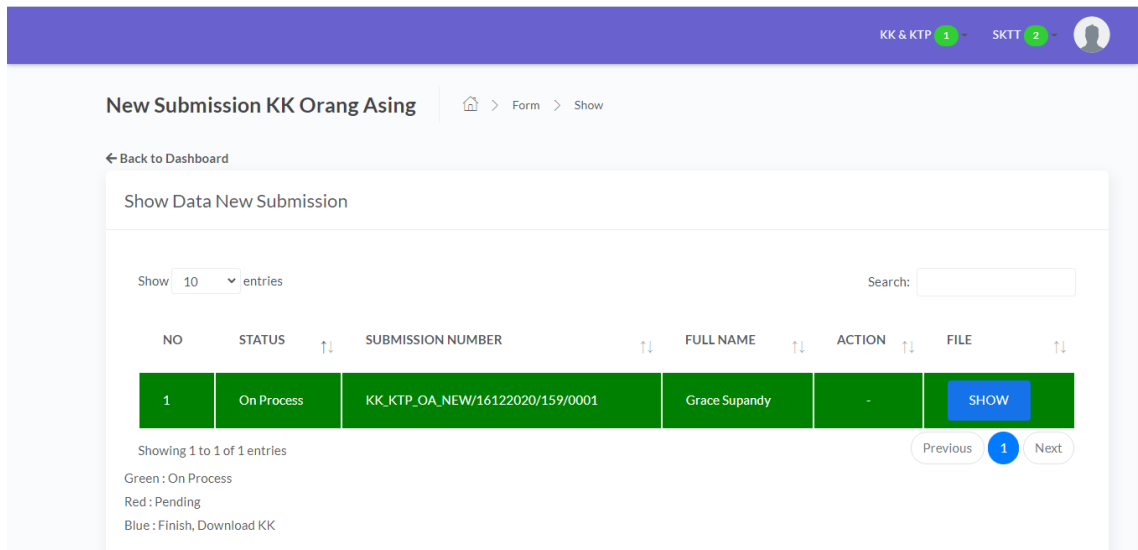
KK & KTP 1 SKTT 2

New Submission KK Orang Asing

Form > Show

← Back to Dashboard

Show Data New Submission

Show 10 entries

Search:

| NO | STATUS | SUBMISSION NUMBER | FULL NAME | ACTION | FILE |
|---|---|---|---|---|---|
| 1 | On Process | KK_KTP_OA_NEW/16122020/159/0001 | Grace Supandy | - | SHOW |

Showing 1 to 1 of 1 entries

Previous 1 Next

Green : On Process
Red : Pending
Blue : Finish, Download KK